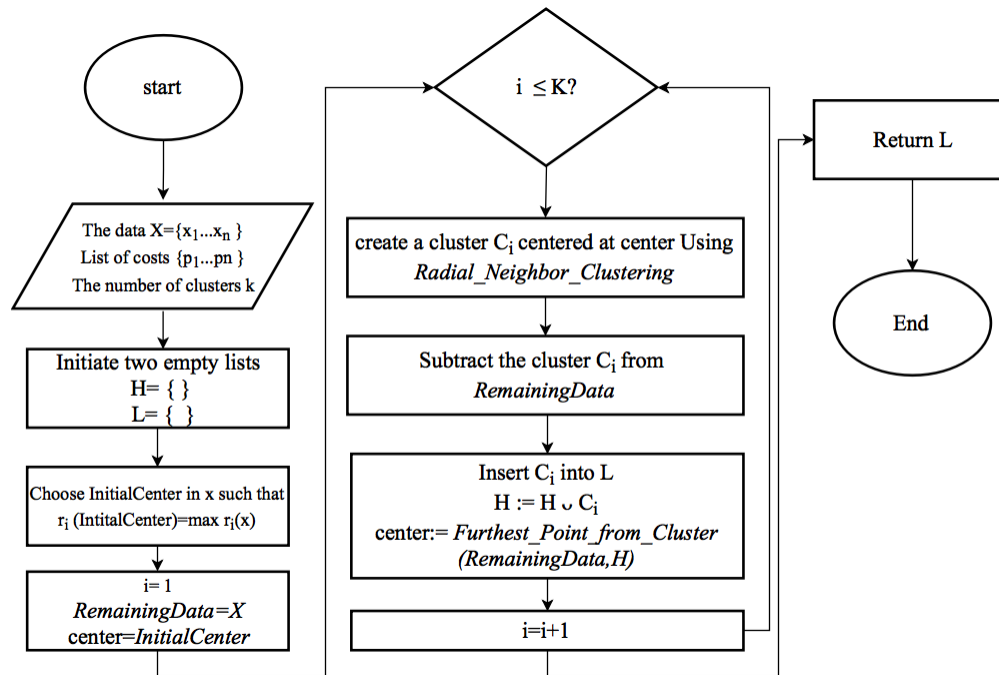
start

The data X={$x_1$...$x_n$ }
List of costs {$p_1$...pn }
The number of clusters k

Initiate two empty lists
H= { }
L= { }

Choose InitialCenter in x such that $r_i$ (IntitalCenter)=max $r_i$(x)

i= 1
*RemainingData=X*
center=*InitialCenter*

i ≤ K?

create a cluster $C_i$ centered at center Using *Radial_Neighbor_Clustering*

Subtract the cluster $C_i$ from *RemainingData*

Insert $C_i$ into L
H := H ∪ $C_i$
center:= *Furthest_Point_from_Cluster (RemainingData,H)*

i=i+1

Return L

End